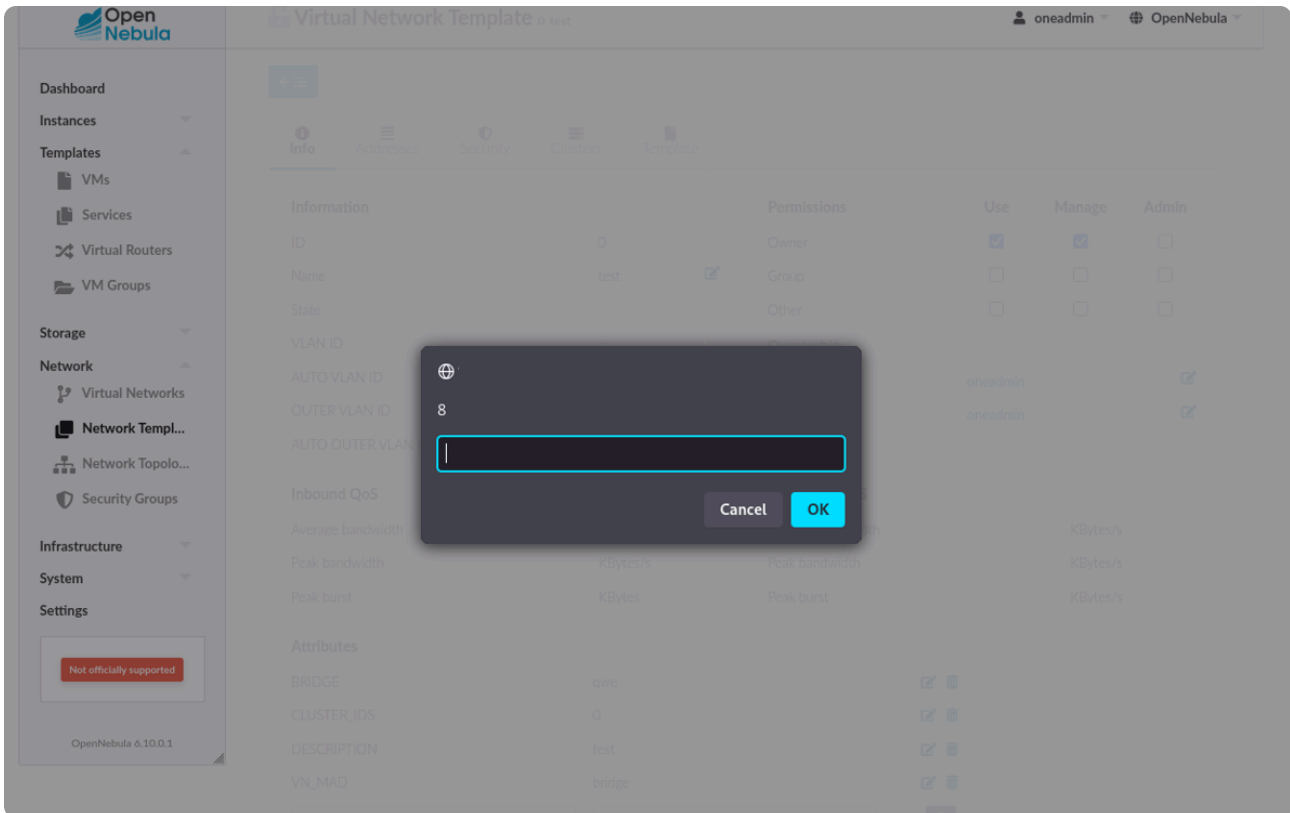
Open Nebula

Virtual Network Template 0 test

oneadmin OpenNebula

Dashboard
Instances
Templates
VMs
Services
Virtual Routers
VM Groups
Storage
Network
Virtual Networks
Network Templ...
Network Topolo...
Security Groups
Infrastructure
System
Settings

Not officially supported

OpenNebula 6.10.0.1

Info Addresses Security Clusters Template

Information
ID 0
Name test
State
VLAN ID
AUTO VLAN ID
OUTER VLAN ID
AUTO OUTER VLAN

Permissions Use Manage Admin
Owner
Group
Other

oneadmin
oneadmin

Inbound QoS
Average bandwidth KBytes/s
Peak bandwidth KBytes/s Peak bandwidth KBytes/s
Peak burst KBytes Peak burst KBytes/s

Attributes
BRIDGE qwe
CLUSTER_IDS 0
DESCRIPTION test
VN_MAD bridge

8

Cancel OK